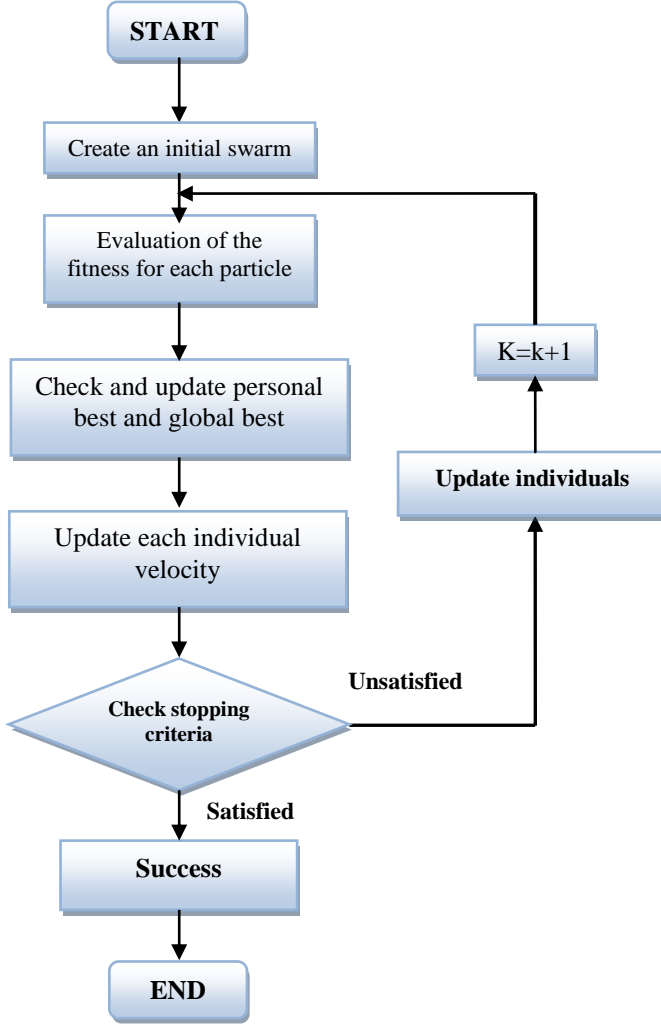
START

Create an initial swarm

Evaluation of the fitness for each particle

Check and update personal best and global best

Update each individual velocity

Check stopping criteria

Unsatisfied

Update individuals

K=k+1

Satisfied

Success

END